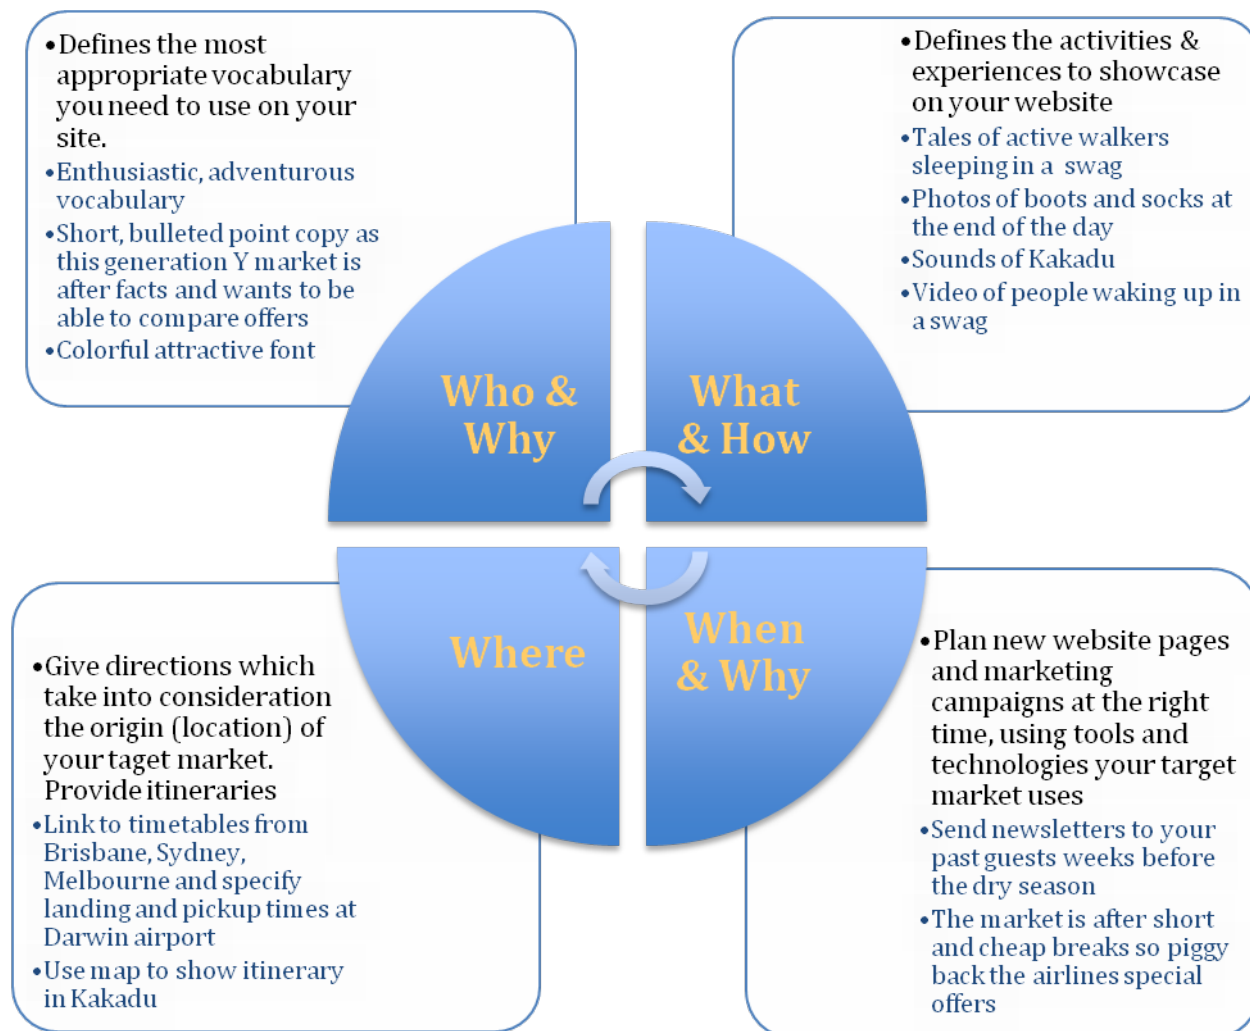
• Defines the most appropriate vocabulary you need to use on your site.
• Enthusiastic, adventurous vocabulary
• Short, bulleted point copy as this generation Y market is after facts and wants to be able to compare offers
• Colorful attractive font

• Defines the activities & experiences to showcase on your website
• Tales of active walkers sleeping in a swag
• Photos of boots and socks at the end of the day
• Sounds of Kakadu
• Video of people waking up in a swag

Who & Why

What & How

Where

When & Why

• Give directions which take into consideration the origin (location) of your taget market. Provide itineraries
• Link to timetables from Brisbane, Sydney, Melbourne and specify landing and pickup times at Darwin airport
• Use map to show itinerary in Kakadu

• Plan new website pages and marketing campaigns at the right time, using tools and technologies your target market uses
• Send newsletters to your past guests weeks before the dry season
• The market is after short and cheap breaks so piggy back the airlines special offers